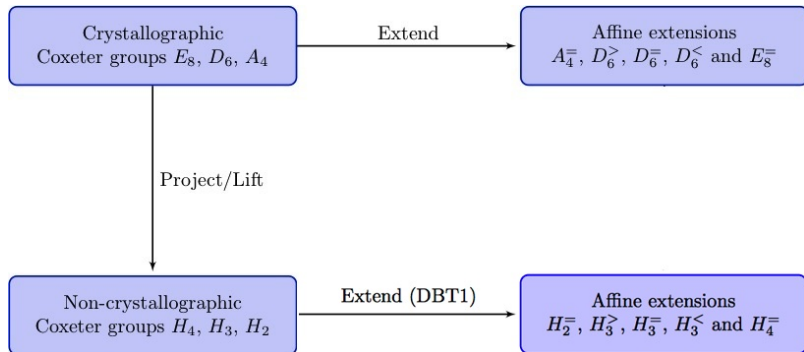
Crystallographic Coxeter groups $E_8$, $D_6$, $A_4$

Extend

Affine extensions $A_4^=$, $D_6^>$, $D_6^=$, $D_6^<$ and $E_8^=$

Project/Lift

Non-crystallographic Coxeter groups $H_4$, $H_3$, $H_2$

Extend (DBT1)

Affine extensions $H_2^=$, $H_3^>$, $H_3^=$, $H_3^<$ and $H_4^=$